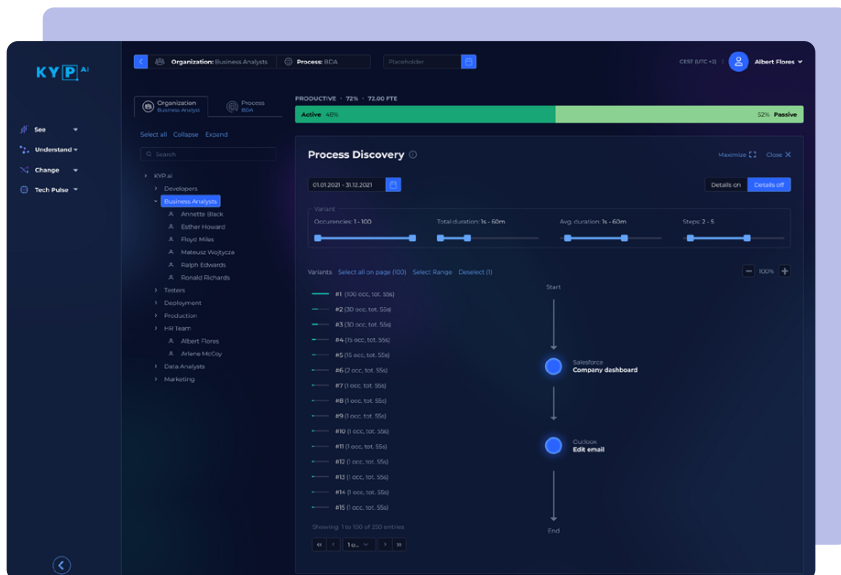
KYP AI

See
Understand
Change
Tech Pulse

Organization: Business Analysts
Process: BDA
Placeholder
CEST (UTC +2)
Albert Flores

Organization Business Analysts
Process BDA

Select all Collapse Expand

Search

KYP.ai
Developers
Business Analysts
Annette Black
Esther Howard
Floyd Miles
Mateusz Wojtycza
Ralph Edwards
Ronald Richards
Testers
Deployment
Production
HR Team
Albert Flores
Arlene McCoy
Data Analysts
Marketing

PRODUCTIVE • 72% • 72.00 FTE
Active 48%
52% Passive

Process Discovery
Maximize
Close

01.01.2021 - 31.12.2021
Details on
Details off

Variant
Occurences: 1 - 100
Total duration: 1s - 60m
Avg. duration: 1s - 60m
Steps: 2 - 5

Variants Select all on page (100) Select Range Deselect (1)
100%

#1 (100 occ, tot. 55s)
#2 (30 occ, tot. 55s)
#3 (30 occ, tot. 55s)
#4 (15 occ, tot. 55s)
#5 (15 occ, tot. 55s)
#6 (2 occ, tot. 55s)
#7 (1 occ, tot. 55s)
#8 (1 occ, tot. 55s)
#9 (1 occ, tot. 55s)
#10 (1 occ, tot. 55s)
#11 (1 occ, tot. 55s)
#12 (1 occ, tot. 55s)
#13 (1 occ, tot. 55s)
#14 (1 occ, tot. 55s)
#15 (1 occ, tot. 55s)

Showing 1 to 100 of 250 entries
1 o...

Start
Salesforce
Company dashboard
Outlook
Edit email
End